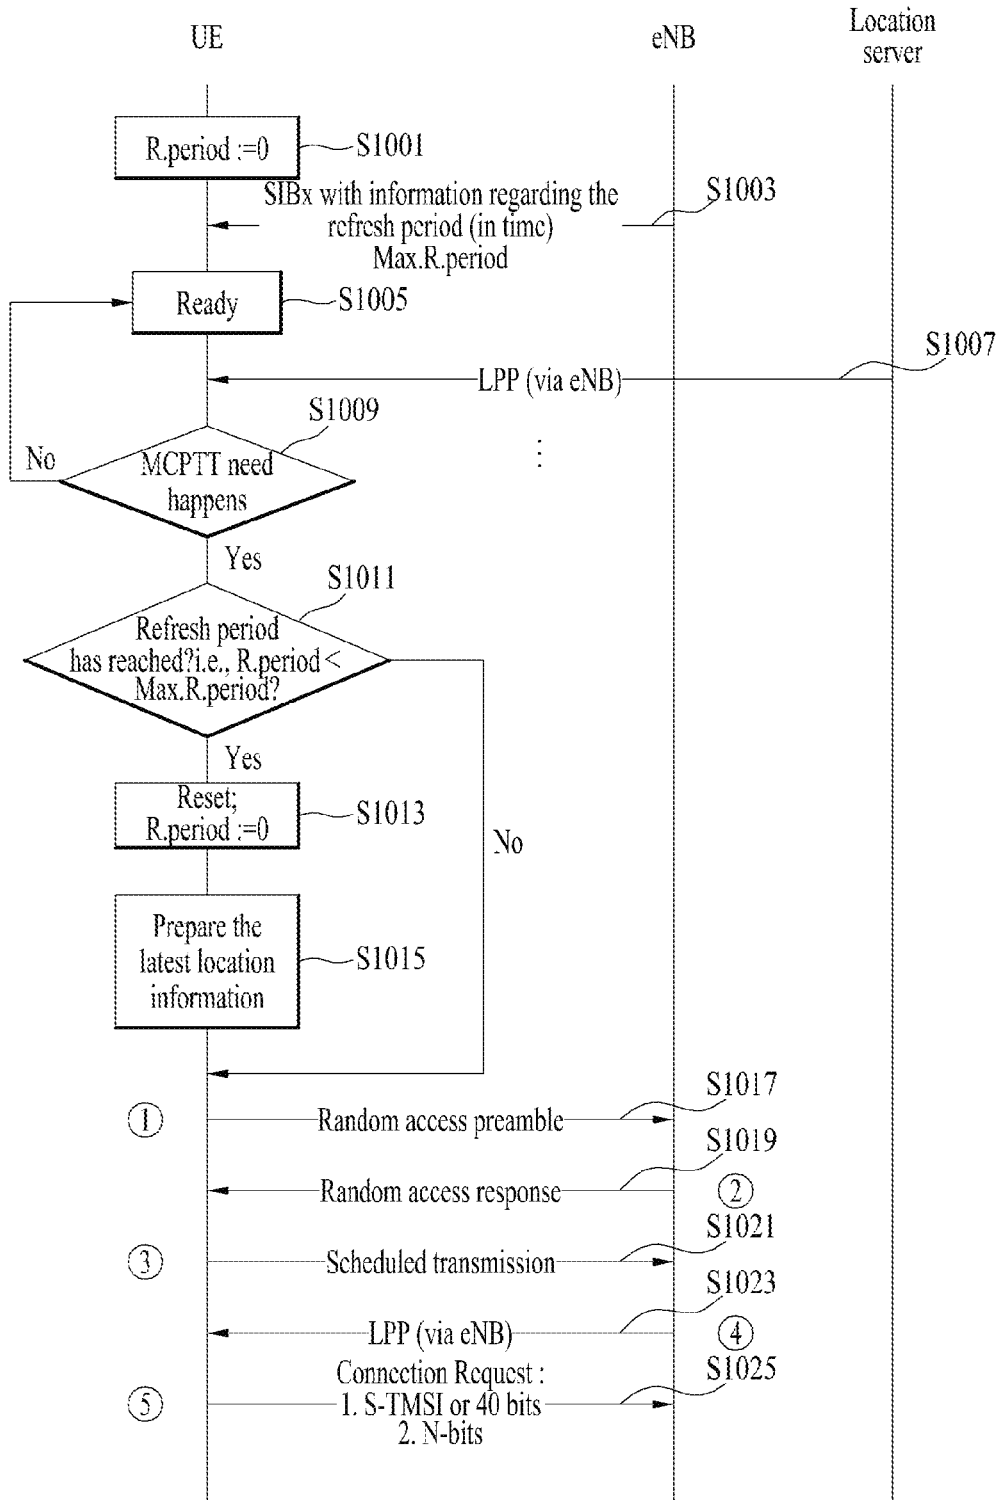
UE

eNB

Location server

R.period :=0

S1001

SIBx with information regarding the refresh period (in time) Max.R.period

S1003

Ready

S1005

S1007

LPP (via eNB)

S1009

No

MCPTT need happens

⋮

Yes

S1011

Refresh period has reached?i.e., R.period < Max.R.period?

Yes

Reset; R.period :=0

S1013

No

Prepare the latest location information

S1015

S1017

①

Random access preamble

S1019

Random access response

②

S1021

③

Scheduled transmission

S1023

LPP (via eNB)

④

Connection Request : 1. S-TMSI or 40 bits 2. N-bits

S1025

⑤